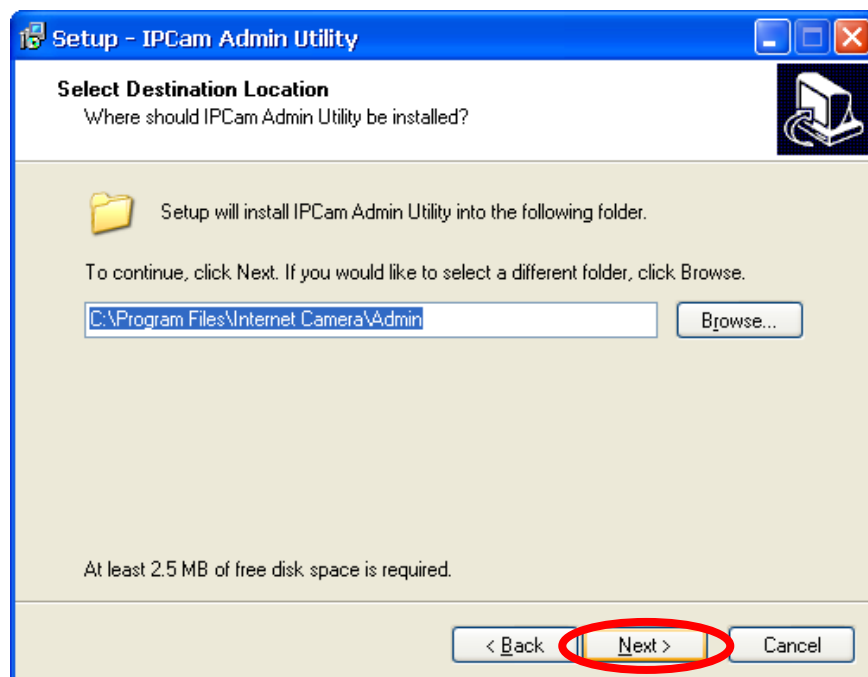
Setup - IPCam Admin Utility

Select Destination Location
Where should IPCam Admin Utility be installed?

Setup will install IPCam Admin Utility into the following folder.

To continue, click Next. If you would like to select a different folder, click Browse.

C:\Program Files\Internet Camera\Admin

Browse...

At least 2.5 MB of free disk space is required.

< Back
Next >
Cancel